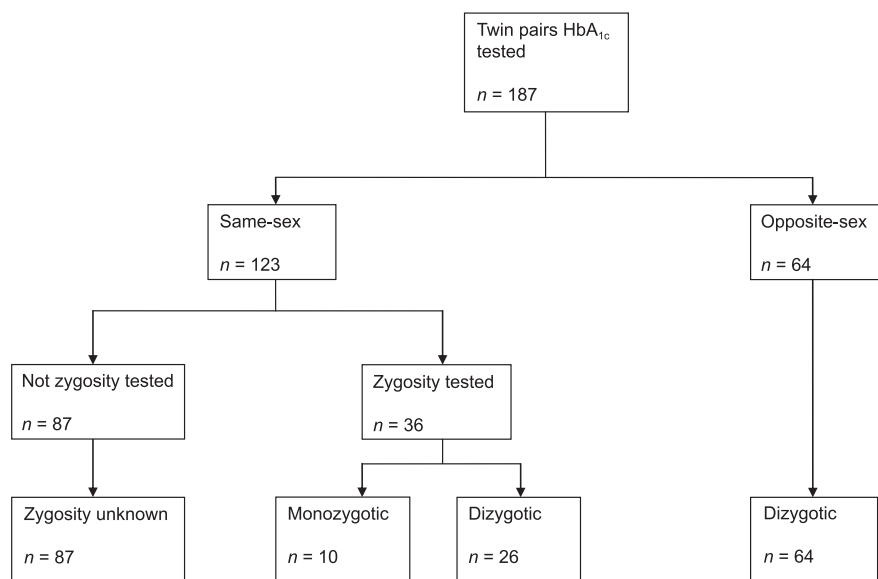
Twin pairs $HbA_{1c}$ tested

$n$ = 187

Same-sex

$n$ = 123

Opposite-sex

$n$ = 64

Not zygosity tested

$n$ = 87

Zygosity tested

$n$ = 36

Zygosity unknown

$n$ = 87

Monozygotic

$n$ = 10

Dizygotic

$n$ = 26

Dizygotic

$n$ = 64